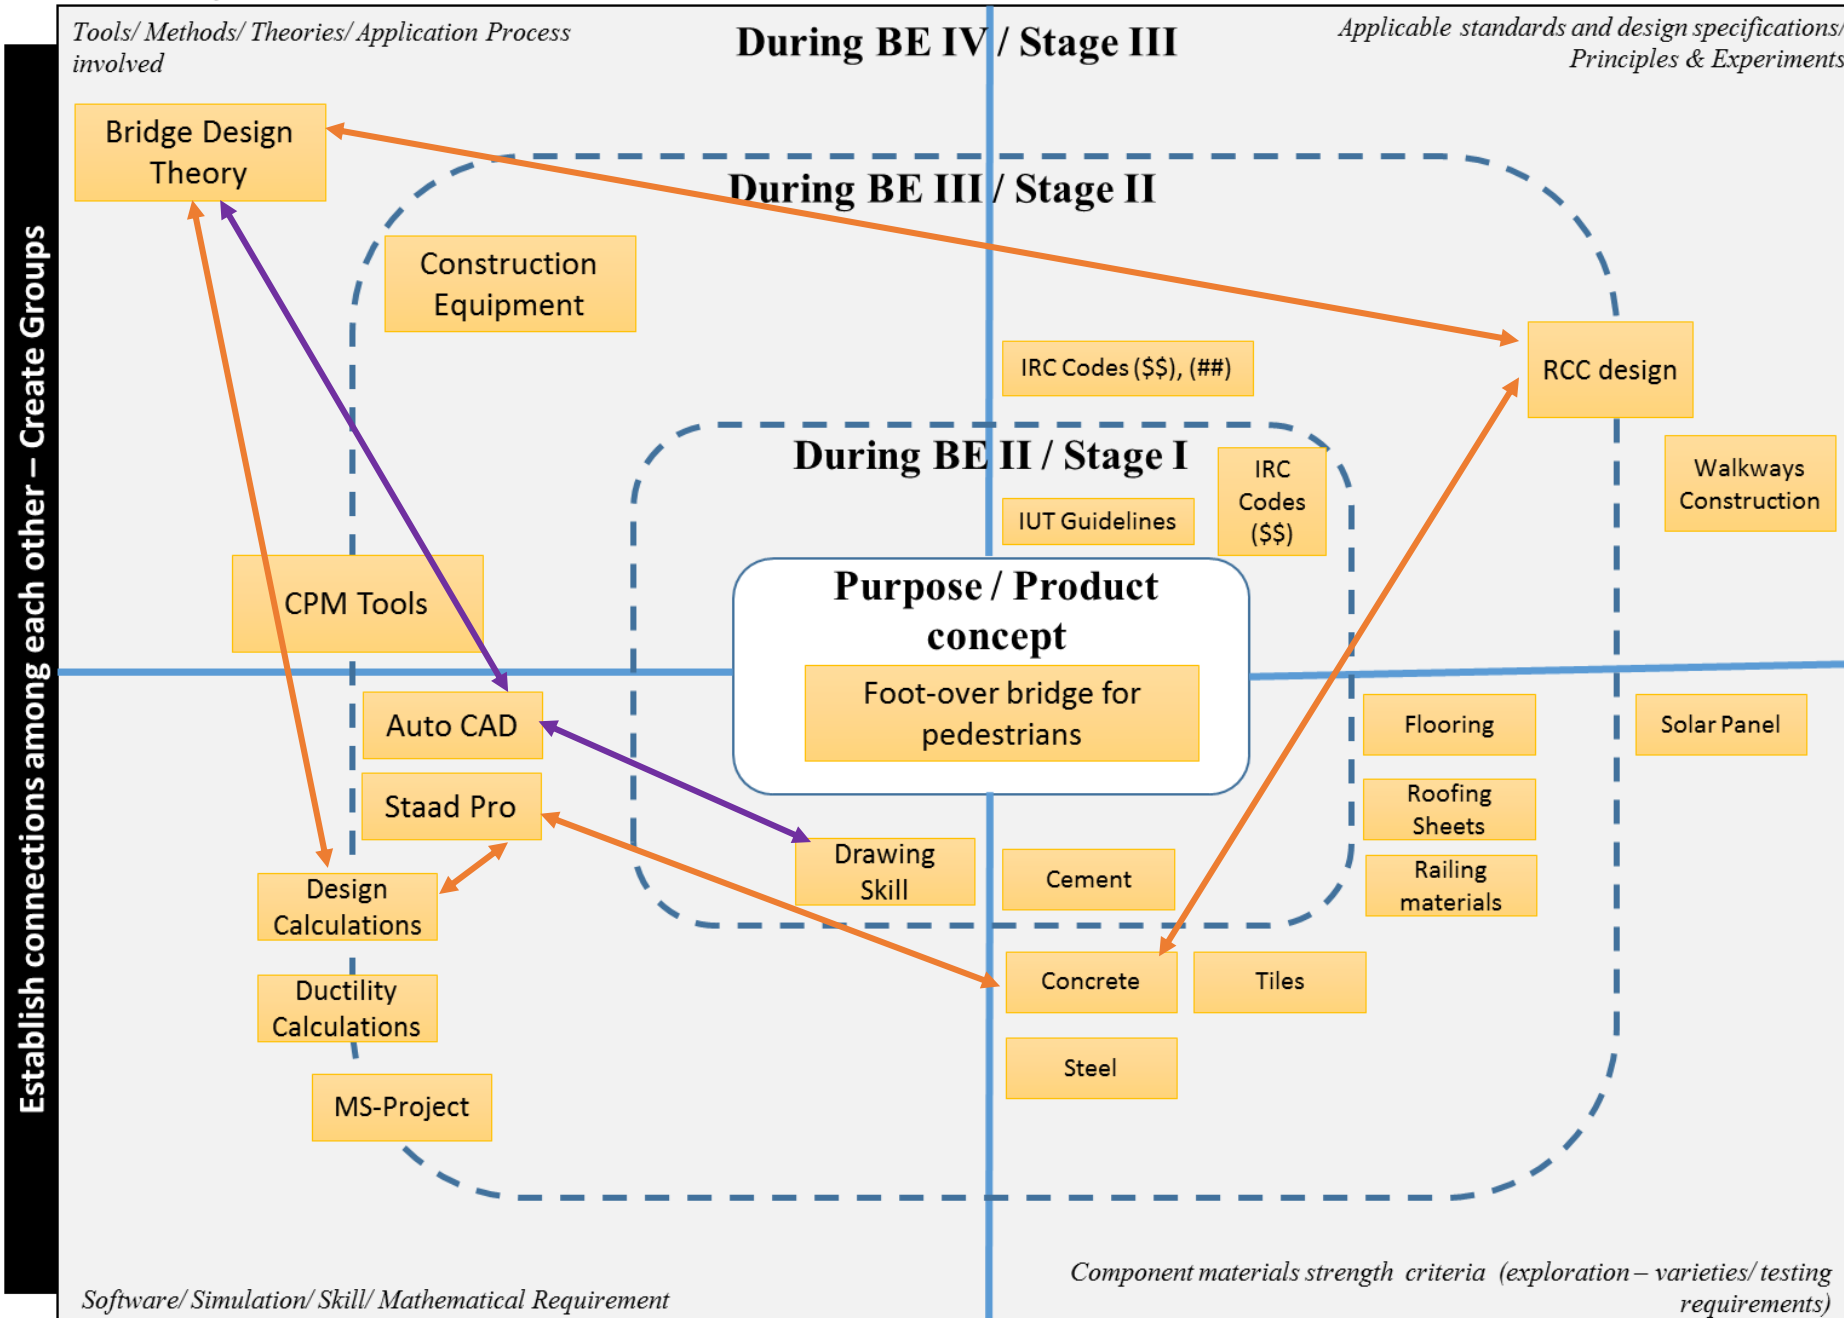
Establish connections among each other – Create Groups

Tools/ Methods/ Theories/ Application Process involved

During BE IV / Stage III

Applicable standards and design specifications/ Principles & Experiments

Bridge Design Theory

During BE III / Stage II

Construction Equipment

IRC Codes ($$), (##)

RCC design

During BE II / Stage I

IRC Codes ($$)

IUT Guidelines

Walkways Construction

CPM Tools

Purpose / Product concept

Foot-over bridge for pedestrians

Auto CAD

Flooring

Solar Panel

Staad Pro

Roofing Sheets

Drawing Skill

Cement

Railing materials

Design Calculations

Concrete

Tiles

Ductility Calculations

Steel

MS-Project

Software/ Simulation/ Skill/ Mathematical Requirement

Component materials strength criteria (exploration – varieties/ testing requirements)